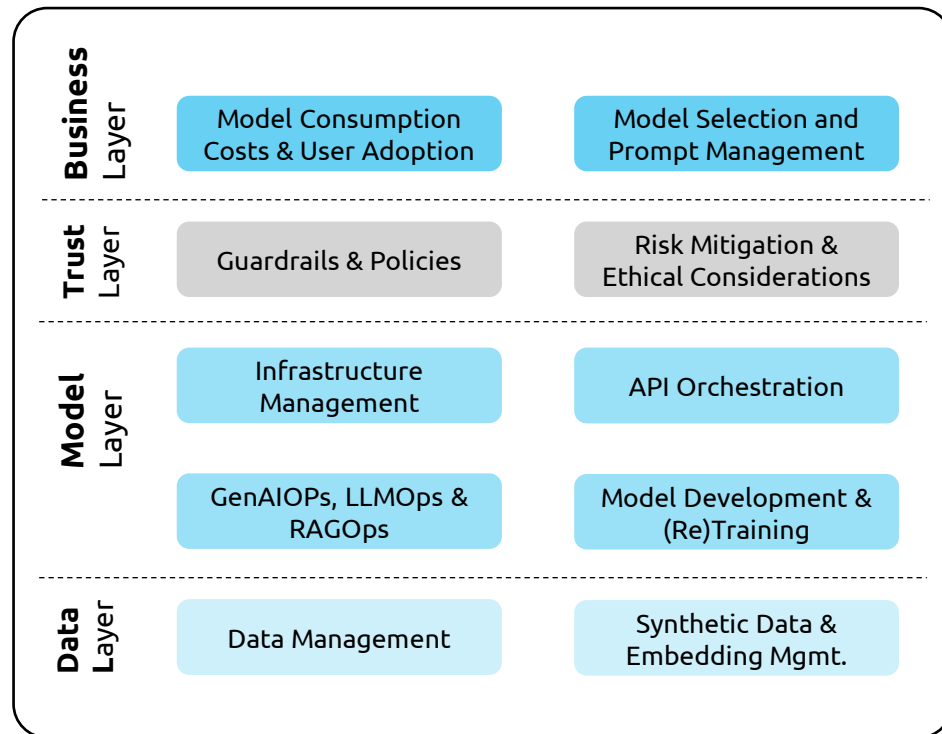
Business Layer

Model Consumption Costs & User Adoption

Model Selection and Prompt Management

Trust Layer

Guardrails & Policies

Risk Mitigation & Ethical Considerations

Model Layer

Infrastructure Management

API Orchestration

GenAIOPs, LLMOps & RAGOps

Model Development & (Re)Training

Data Layer

Data Management

Synthetic Data & Embedding Mgmt.